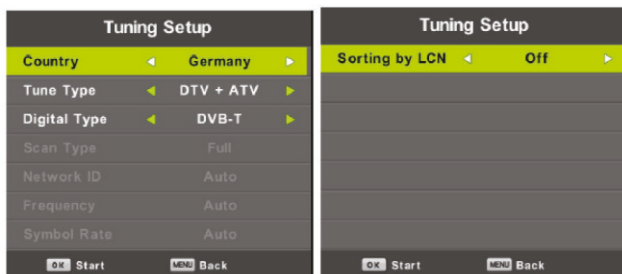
Tuning Setup

| | | |
|---|---|---|
| Country | ◄ Germany ► | |
| Tune Type | ◄ DTV + ATV ► | |
| Digital Type | ◄ DVB-T ► | |
| Scan Type | Full | |
| Network ID | Auto | |
| Frequency | Auto | |
| Symbol Rate | Auto | |

OK Start MENU Back

Tuning Setup

Sorting by LCN ◄ Off ►

OK Start MENU Back